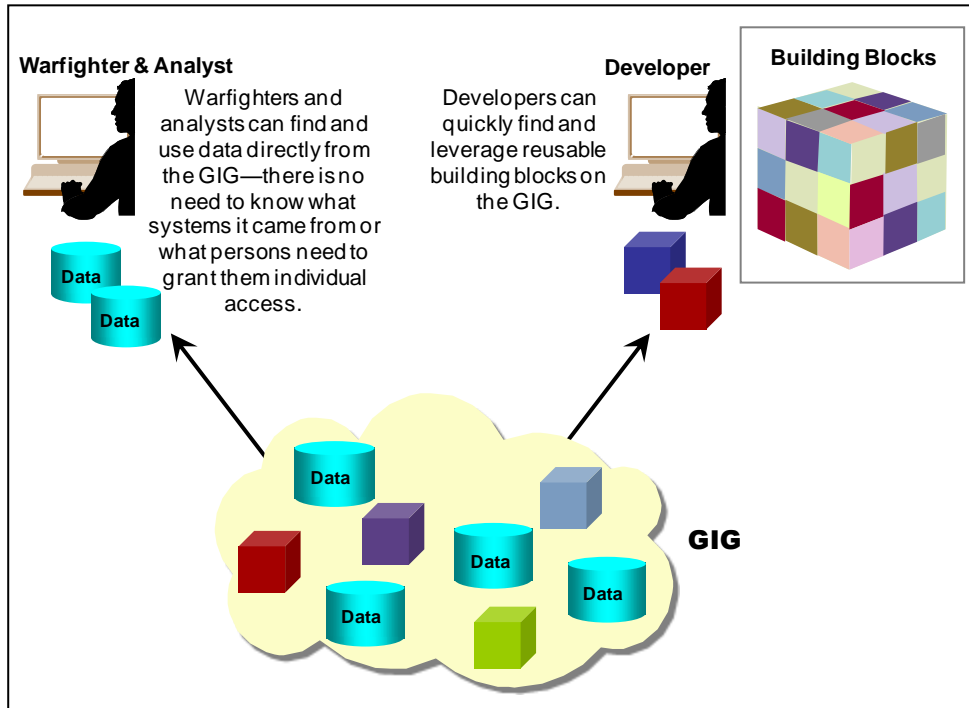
Warfighter & Analyst

Warfighters and analysts can find and use data directly from the GIG—there is no need to know what systems it came from or what persons need to grant them individual access.

Data

Data

Developer

Developers can quickly find and leverage reusable building blocks on the GIG.

Building Blocks

Data

Data

Data

Data

GIG